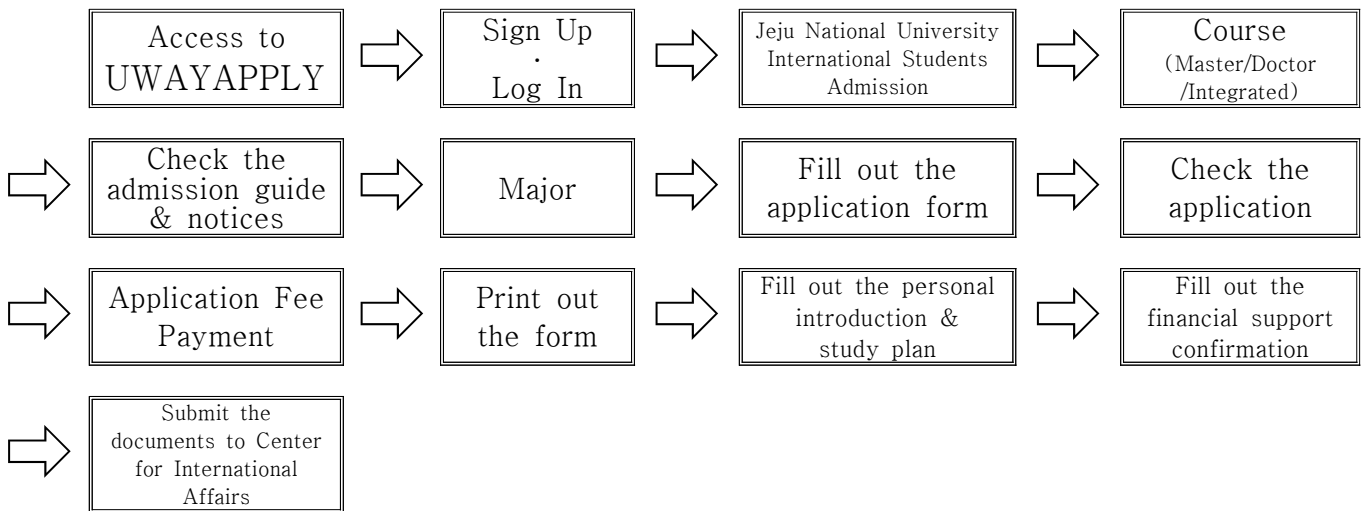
Access to UWAYAPPLY

Sign Up
·
Log In

Jeju National University International Students Admission

Course
(Master/Doctor/Integrated)

Check the admission guide & notices

Major

Fill out the application form

Check the application

Application Fee Payment

Print out the form

Fill out the personal introduction & study plan

Fill out the financial support confirmation

Submit the documents to Center for International Affairs